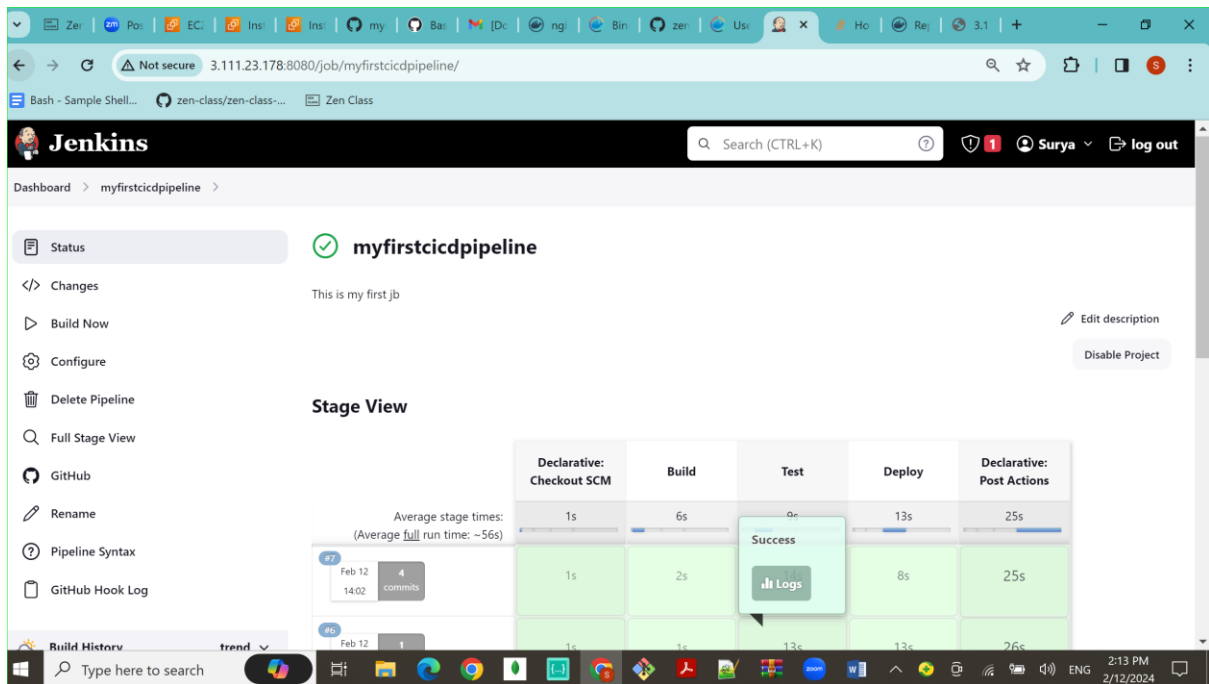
Zer | Pos | EC | Inst | Inst | my | Bas | [Dc | ngi | Bin | zer | Use | Ho | Re | 3.1 | +

Not secure 3.111.23.178:8080/job/myfirstcicdpipeline/

Bash - Sample Shell... zen-class/zen-class-... Zen Class

Jenkins

Search (CTRL+K)

1 Surya log out

Dashboard > myfirstcicdpipeline >

Status
Changes
Build Now
Configure
Delete Pipeline
Full Stage View
GitHub
Rename
Pipeline Syntax
GitHub Hook Log
Build History trend

myfirstcicdpipeline

This is my first jb

Edit description

Disable Project

Stage View

| | Declarative: Checkout SCM | Build | Test | Deploy | Declarative: Post Actions |
|---|---|---|---|---|---|
| Average stage times: (Average full run time: ~56s) | 1s | 6s | 9s | 13s | 25s |
| #7 Feb 12 14:02 4 commits | 1s | 2s | | 8s | 25s |
| #6 Feb 12 1 | 1s | 1s | 13s | 13s | 26s |

Success

Logs

Type here to search

ENG 2:13 PM 2/12/2024